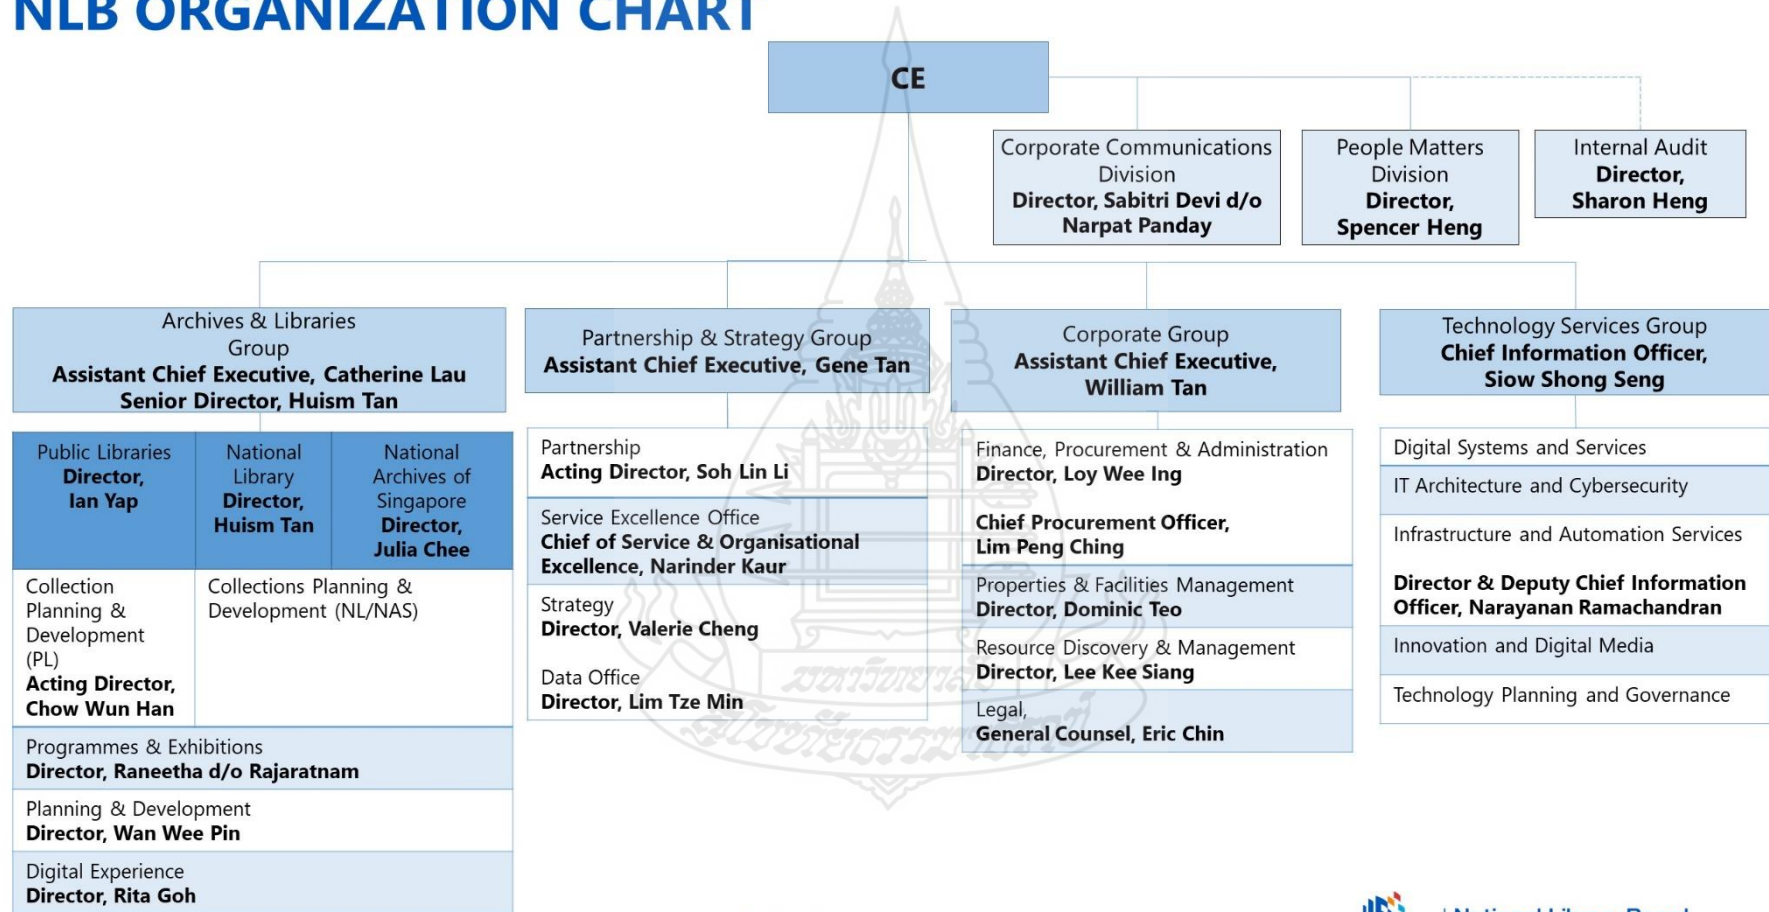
NLB ORGANIZATION CHART

CE

Corporate Communications Division
Director, Sabitri Devi d/o Narpat Panday

People Matters Division
Director, Spencer Heng

Internal Audit
Director, Sharon Heng

Archives & Libraries Group
Assistant Chief Executive, Catherine Lau
Senior Director, Huism Tan

Public Libraries
Director, Ian Yap

National Library
Director, Huism Tan

National Archives of Singapore
Director, Julia Chee

Collection Planning & Development (PL)
Acting Director, Chow Wun Han

Collections Planning & Development (NL/NAS)

Programmes & Exhibitions
Director, Raneetha d/o Rajaratnam

Planning & Development
Director, Wan Wee Pin

Digital Experience
Director, Rita Goh

Partnership & Strategy Group
Assistant Chief Executive, Gene Tan

Partnership
Acting Director, Soh Lin Li

Service Excellence Office
Chief of Service & Organisational Excellence, Narinder Kaur

Strategy
Director, Valerie Cheng

Data Office
Director, Lim Tze Min

Corporate Group
Assistant Chief Executive, William Tan

Finance, Procurement & Administration
Director, Loy Wee Ing

Chief Procurement Officer, Lim Peng Ching

Properties & Facilities Management
Director, Dominic Teo

Resource Discovery & Management
Director, Lee Kee Siang

Legal,
General Counsel, Eric Chin

Technology Services Group
Chief Information Officer, Siow Shong Seng

Digital Systems and Services

IT Architecture and Cybersecurity

Infrastructure and Automation Services

Director & Deputy Chief Information Officer, Narayanan Ramachandran

Innovation and Digital Media

Technology Planning and Governance

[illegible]